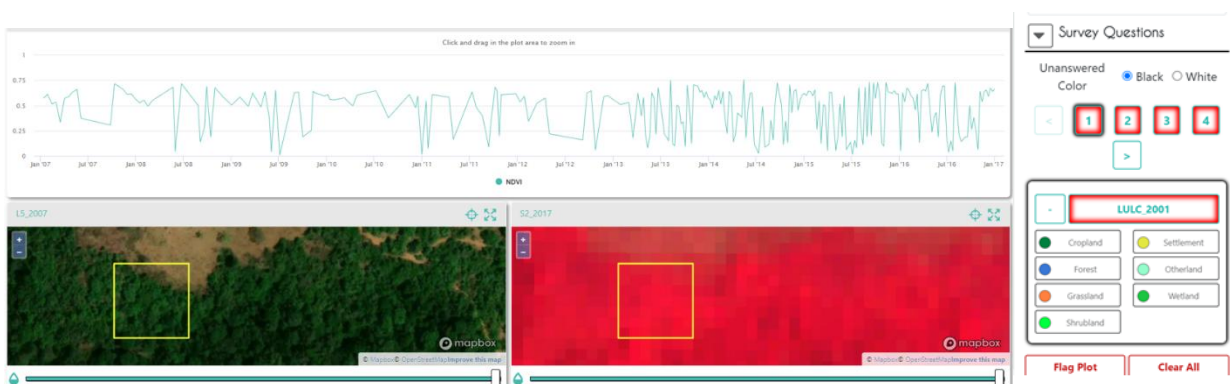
Click and drag in the plot area to zoom in

1
0.75
0.5
0.25
0

Jan '07 Jul '07 Jan '08 Jul '08 Jan '09 Jul '09 Jan '10 Jul '10 Jan '11 Jul '11 Jan '12 Jul '12 Jan '13 Jul '13 Jan '14 Jul '14 Jan '15 Jul '15 Jan '16 Jul '16 Jan '17

NDVI

L5_2007

+
−

mapbox

© Mapbox © OpenStreetMap Improve this map

S2_2017

+
−

mapbox

© Mapbox © OpenStreetMap Improve this map

Survey Questions

Unanswered Color
Black
White

<
1
2
3
4
>

-
LULC_2001

Cropland
Settlement
Forest
Otherland
Grassland
Wetland
Shrubland

Flag Plot
Clear All